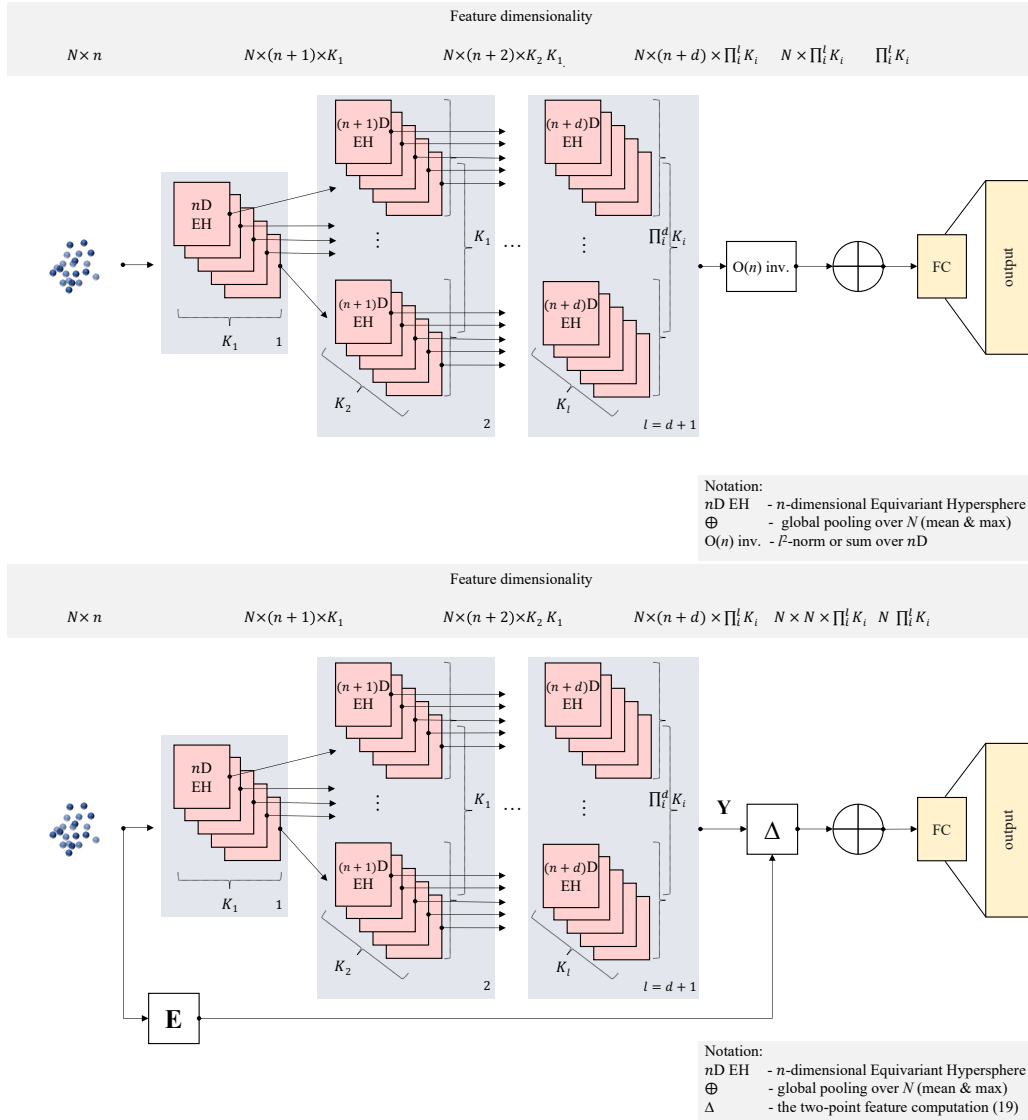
Feature dimensionality

$N\times n$ $N\times(n+1)\times K_1$ $N\times(n+2)\times K_2\,K_1$ $N\times(n+d)\times\prod_i^l K_i$ $N\times\prod_i^l K_i$ $\prod_i^l K_i$

$n$D EH

$K_1$ 1

$(n+1)$D EH

$(n+1)$D EH

$K_1$

$K_2$

2

…

$(n+d)$D EH

$(n+d)$D EH

$\prod_i^d K_i$

$K_l$

$l=d+1$

O($n$) inv.

FC

output

Notation:
$n$D EH - $n$-dimensional Equivariant Hypersphere
$\oplus$ - global pooling over $N$ (mean & max)
O($n$) inv. - $l^2$-norm or sum over $n$D

Feature dimensionality

$N\times n$ $N\times(n+1)\times K_1$ $N\times(n+2)\times K_2\,K_1$ $N\times(n+d)\times\prod_i^l K_i$ $N\times N\times\prod_i^l K_i$ $N\ \prod_i^l K_i$

$n$D EH

$K_1$ 1

$(n+1)$D EH

$(n+1)$D EH

$K_1$

$K_2$

2

…

$(n+d)$D EH

$(n+d)$D EH

$\prod_i^d K_i$

$K_l$

$l=d+1$

**Y**

$\Delta$

FC

output

**E**

Notation:
$n$D EH - $n$-dimensional Equivariant Hypersphere
$\oplus$ - global pooling over $N$ (mean & max)
$\Delta$ - the two-point feature computation (19)